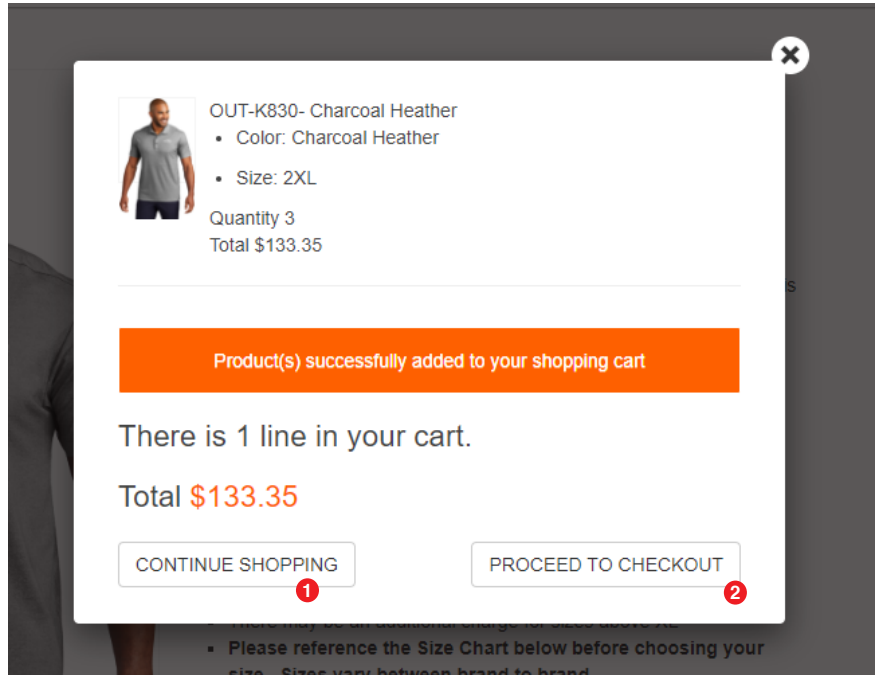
OUT-K830- Charcoal Heather

- Color: Charcoal Heather
- Size: 2XL

Quantity 3
Total $133.35

Product(s) successfully added to your shopping cart

There is 1 line in your cart.

Total $133.35

CONTINUE SHOPPING

1

PROCEED TO CHECKOUT

2

- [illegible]
- Please reference the Size Chart below before choosing your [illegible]